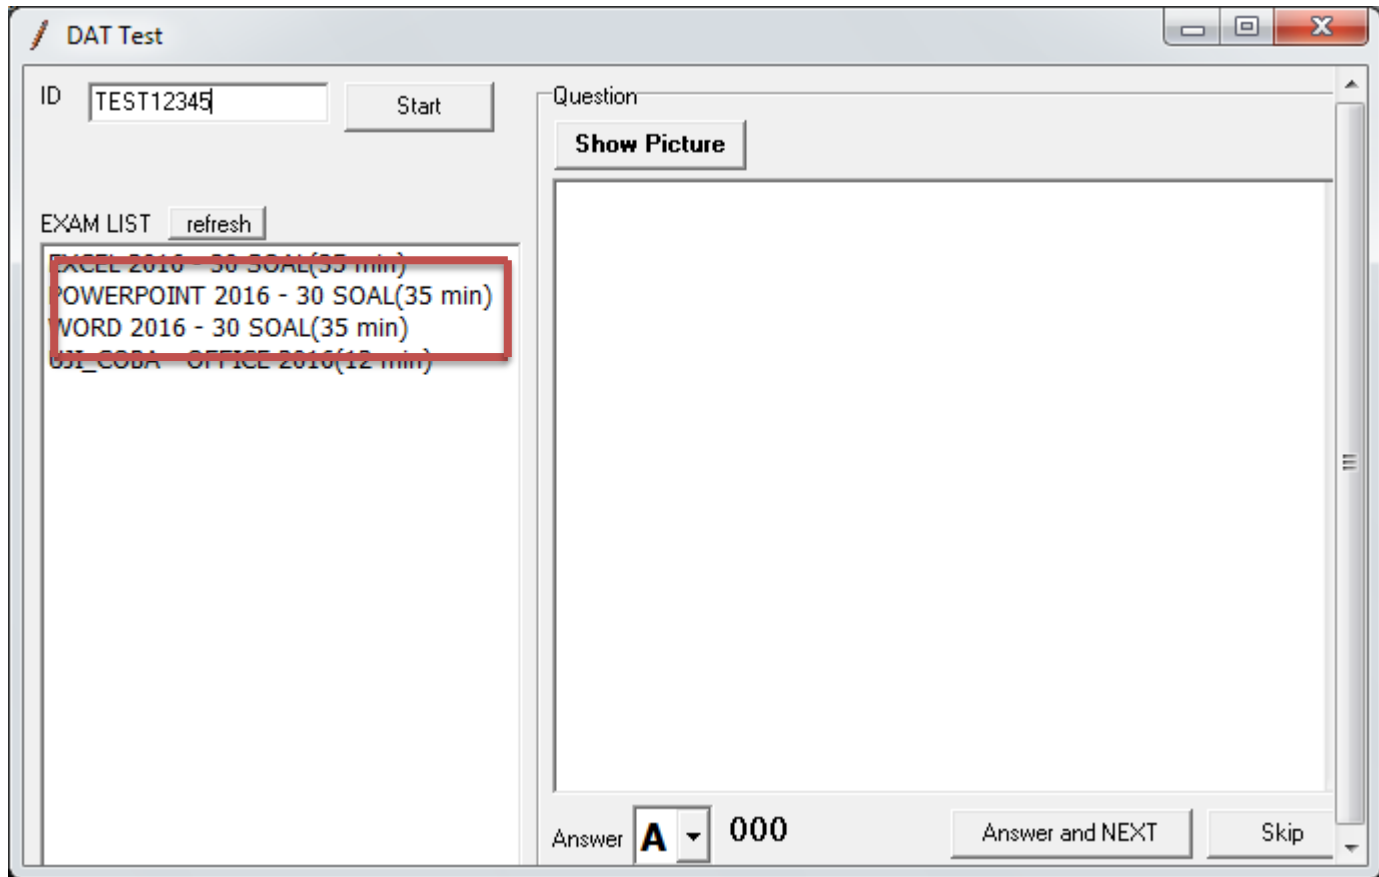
DAT Test

ID TEST12345 Start

EXAM LIST refresh

EXCEL 2016 - 30 SOAL(35 min)
POWERPOINT 2016 - 30 SOAL(35 min)
WORD 2016 - 30 SOAL(35 min)
UJI_COBA - OFFICE 2016(12 min)

Question

Show Picture

Answer A 000 Answer and NEXT Skip